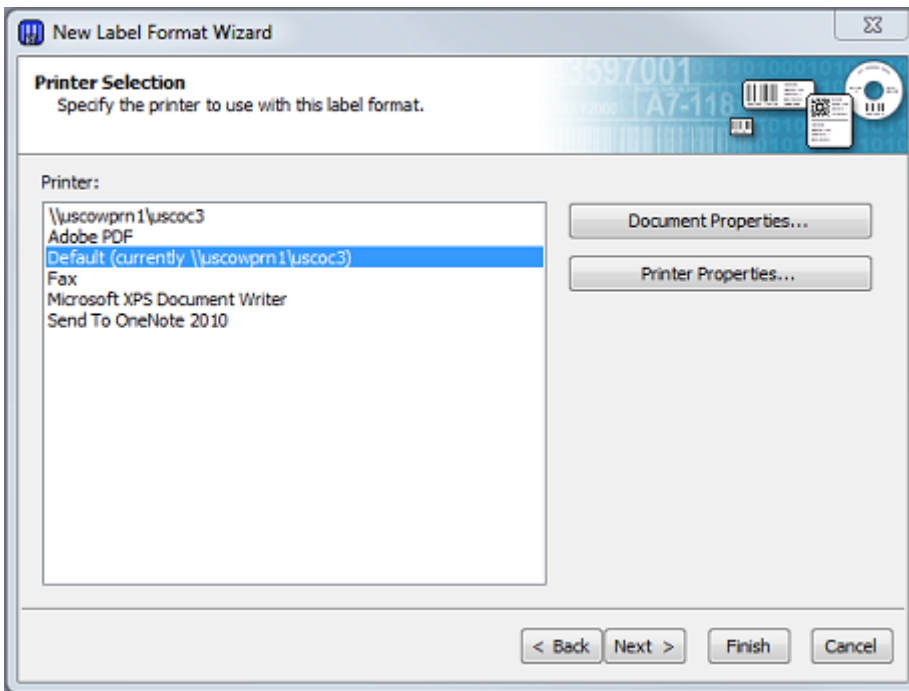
New Label Format Wizard

Printer Selection
Specify the printer to use with this label format.

3597001
A7-118

Printer:

\\uscowprn1\uscoc3
Adobe PDF
Default (currently \\uscowprn1\uscoc3)
Fax
Microsoft XPS Document Writer
Send To OneNote 2010

Document Properties...

Printer Properties...

< Back
Next >
Finish
Cancel